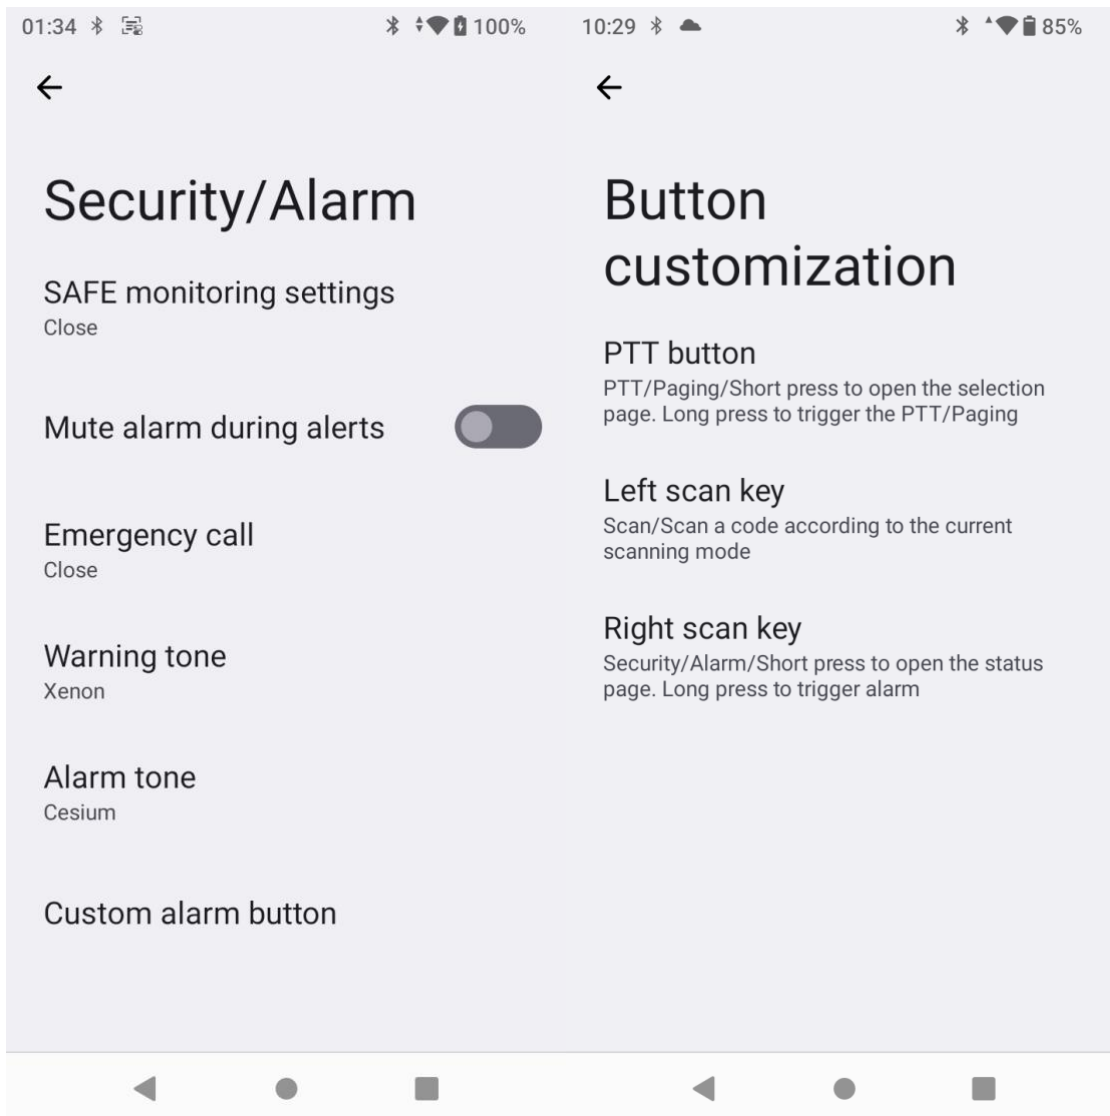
01:34 100%

Security/Alarm

SAFE monitoring settings
Close

Mute alarm during alerts

Emergency call
Close

Warning tone
Xenon

Alarm tone
Cesium

Custom alarm button

10:29 85%

Button customization

PTT button
PTT/Paging/Short press to open the selection page. Long press to trigger the PTT/Paging

Left scan key
Scan/Scan a code according to the current scanning mode

Right scan key
Security/Alarm/Short press to open the status page. Long press to trigger alarm